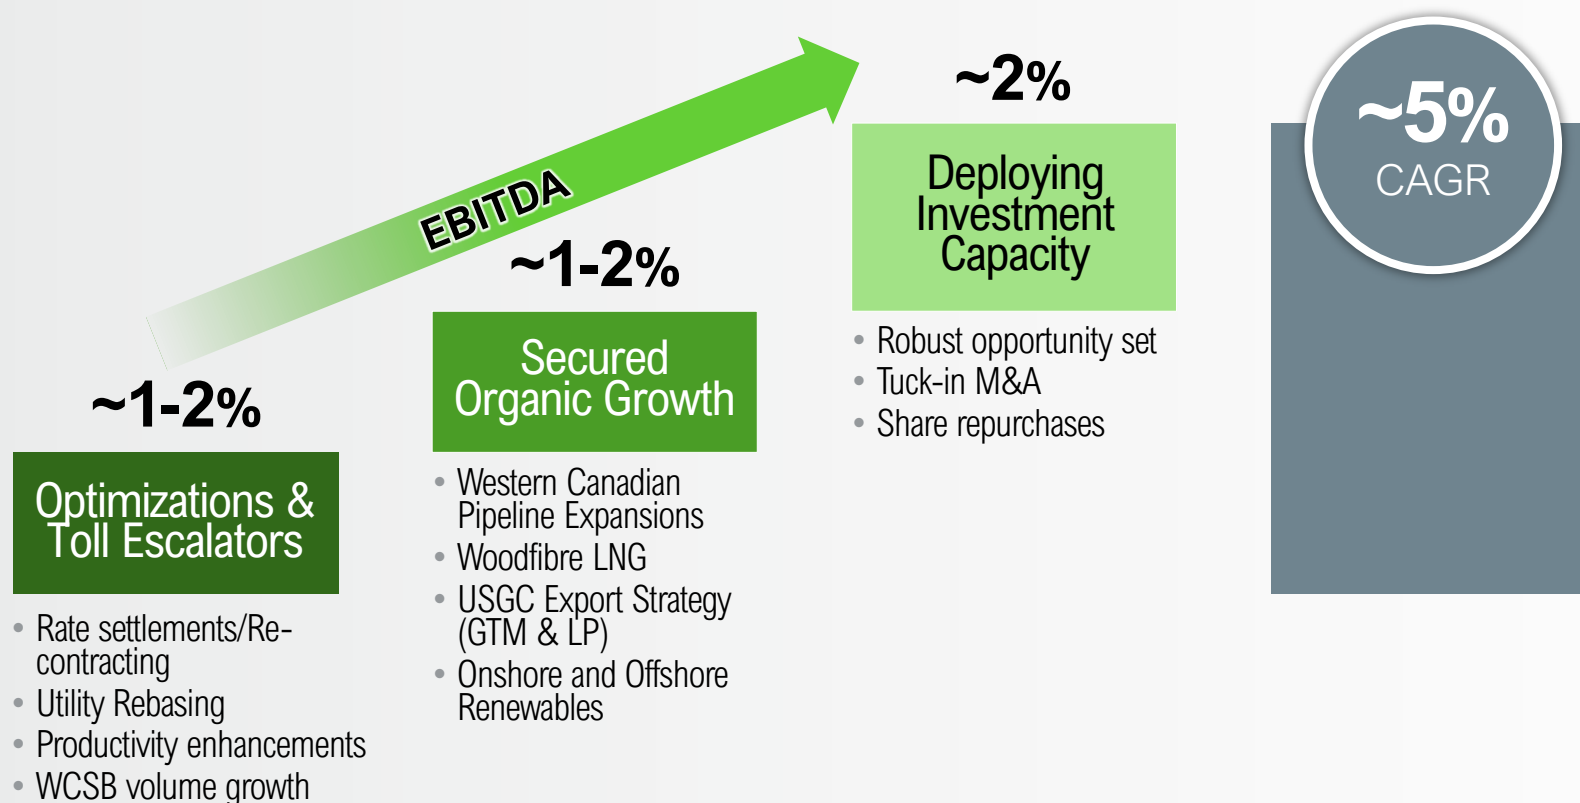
EBITDA

~1-2%

Optimizations & Toll Escalators

- Rate settlements/Re-contracting
- Utility Rebasing
- Productivity enhancements
- WCSB volume growth

~1-2%

Secured Organic Growth

- Western Canadian Pipeline Expansions
- Woodfibre LNG
- USGC Export Strategy (GTM & LP)
- Onshore and Offshore Renewables

~2%

Deploying Investment Capacity

- Robust opportunity set
- Tuck-in M&A
- Share repurchases

~5%
CAGR